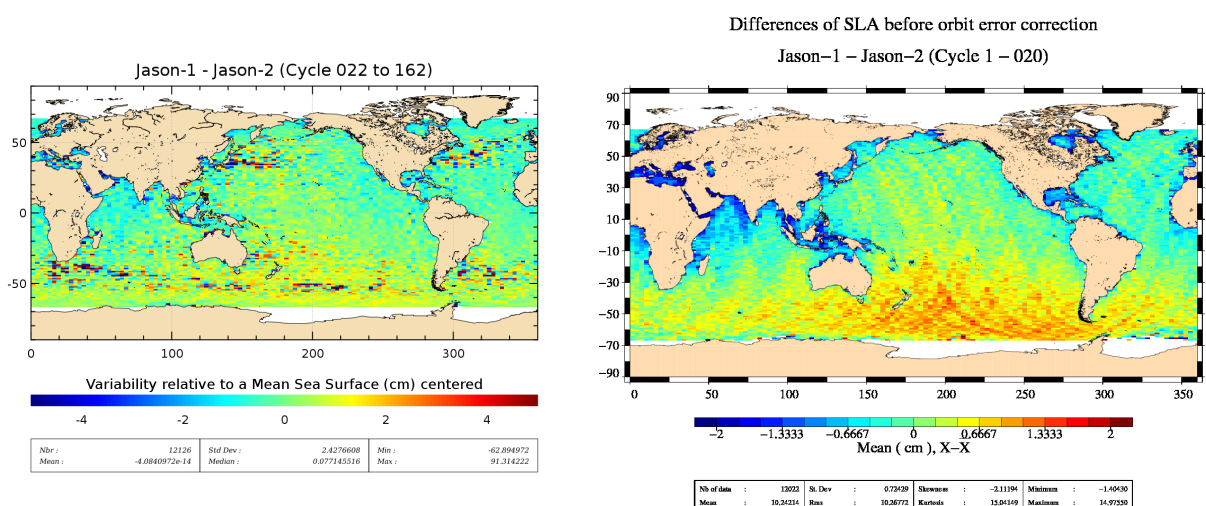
Jason-1 - Jason-2 (Cycle 022 to 162)

50
0
-50

0 100 200 300

Variability relative to a Mean Sea Surface (cm) centered

-4 -2 0 2 4

| Nbr : | 12126 | Std Dev : | 2.4276608 | Min : | -62.894972 |
|---|---|---|---|---|---|
| Mean : | -4.0840972e-14 | Median : | 0.077145516 | Max : | 91.314222 |

Differences of SLA before orbit error correction

Jason−1 – Jason−2 (Cycle 1 – 020)

90
70
50
30
10
−10
−30
−50
−70
−90

0 50 100 150 200 250 300 350

−2 −1.3333 −0.6667 0 0.6667 1.3333 2

Mean ( cm ), X−X

| Nb of data | : | 12022 | St. Dev | : | 0.73429 | Skewness | : | −2.11194 | Minimum | : | −1.40430 |
|---|---|---|---|---|---|---|---|---|---|---|---|
| Mean | : | 10.24214 | Rms | : | 10.26772 | Kurtosis | : | 15.04349 | Maximum | : | 14.97550 |